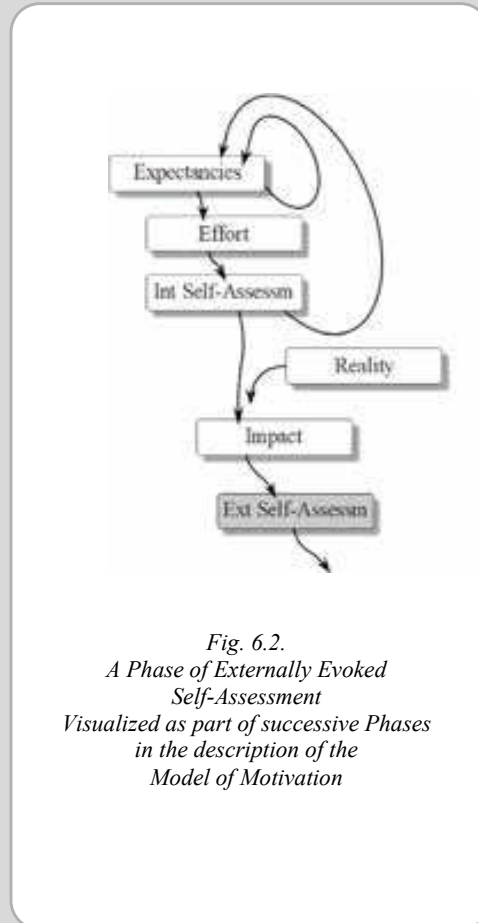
Expectancies

Effort

Int Self-Assessm

Reality

Impact

Ext Self-Assessm

Fig. 6.2.
A Phase of Externally Evoked Self-Assessment
Visualized as part of successive Phases in the description of the Model of Motivation